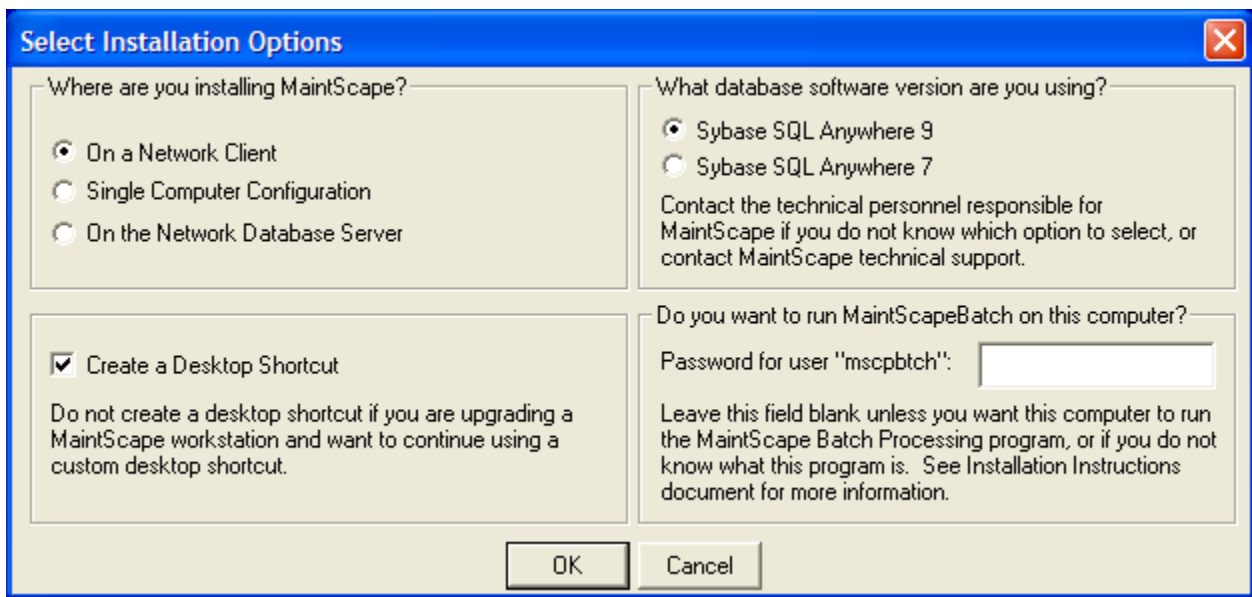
Select Installation Options

Where are you installing MaintScape?

On a Network Client

Single Computer Configuration

On the Network Database Server

What database software version are you using?

Sybase SQL Anywhere 9

Sybase SQL Anywhere 7

Contact the technical personnel responsible for MaintScape if you do not know which option to select, or contact MaintScape technical support.

Create a Desktop Shortcut

Do not create a desktop shortcut if you are upgrading a MaintScape workstation and want to continue using a custom desktop shortcut.

Do you want to run MaintScapeBatch on this computer?

Password for user "mscpbtch":

Leave this field blank unless you want this computer to run the MaintScape Batch Processing program, or if you do not know what this program is. See Installation Instructions document for more information.

OK

Cancel